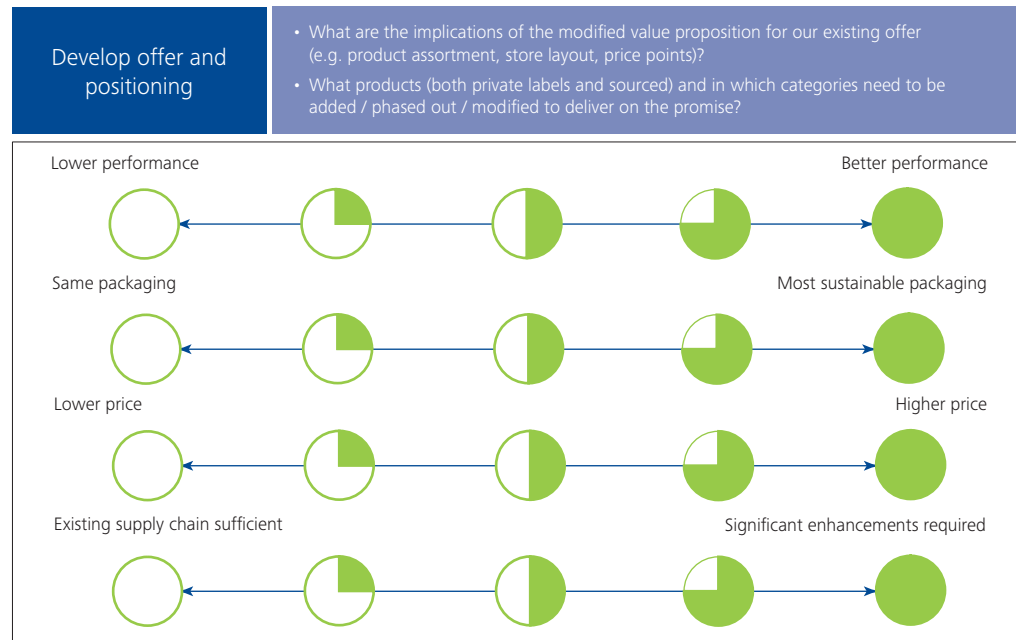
Develop offer and positioning

• What are the implications of the modified value proposition for our existing offer (e.g. product assortment, store layout, price points)?
• What products (both private labels and sourced) and in which categories need to be added / phased out / modified to deliver on the promise?

Lower performance

Better performance

Same packaging

Most sustainable packaging

Lower price

Higher price

Existing supply chain sufficient

Significant enhancements required